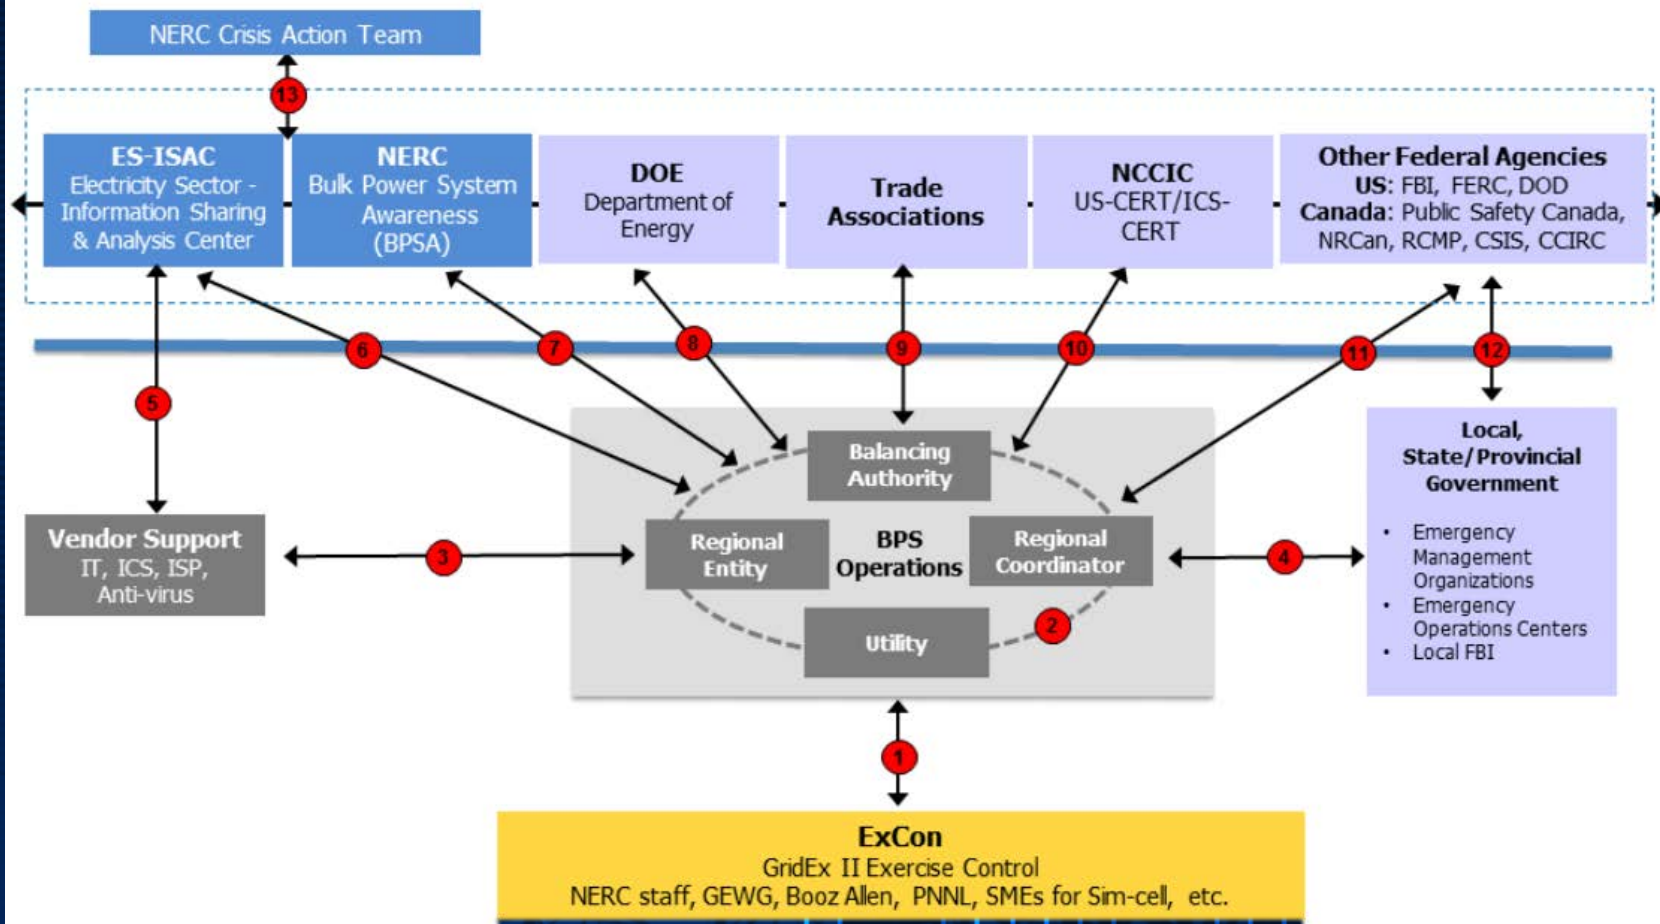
NERC Crisis Action Team

13

ES-ISAC
Electricity Sector - Information Sharing & Analysis Center

NERC
Bulk Power System Awareness (BPSA)

DOE
Department of Energy

Trade Associations

NCCIC
US-CERT/ICS-CERT

Other Federal Agencies
US: FBI, FERC, DOD
Canada: Public Safety Canada, NRCan, RCMP, CSIS, CCIRC

5

6

7

8

9

10

11

12

Vendor Support
IT, ICS, ISP, Anti-virus

3

Balancing Authority

Regional Entity

BPS Operations

Regional Coordinator

Utility

2

4

Local, State/Provincial Government

- Emergency Management Organizations
- Emergency Operations Centers
- Local FBI

1

ExCon
GridEx II Exercise Control
NERC staff, GEWG, Booz Allen, PNNL, SMEs for Sim-cell, etc.